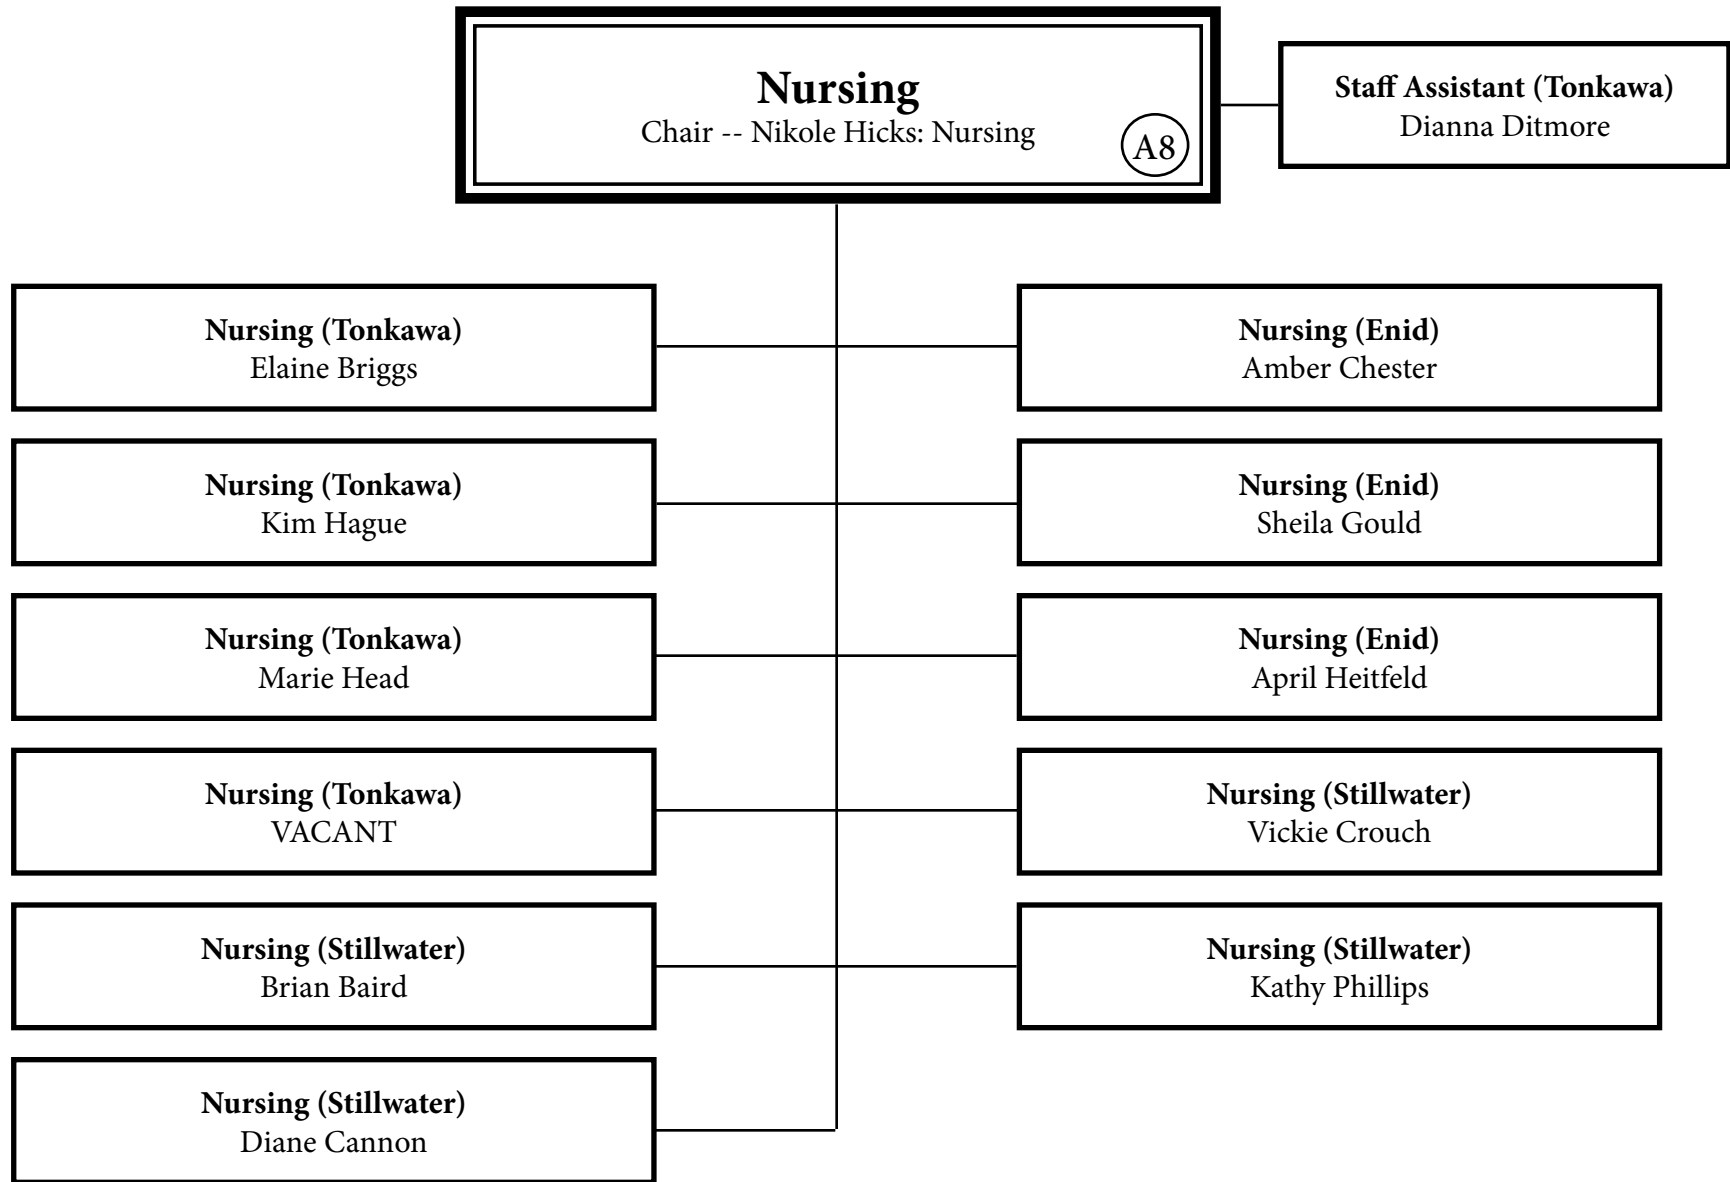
**Nursing**
Chair -- Nikole Hicks: Nursing
A8

**Staff Assistant (Tonkawa)**
Dianna Ditmore

**Nursing (Tonkawa)**
Elaine Briggs

**Nursing (Enid)**
Amber Chester

**Nursing (Tonkawa)**
Kim Hague

**Nursing (Enid)**
Sheila Gould

**Nursing (Tonkawa)**
Marie Head

**Nursing (Enid)**
April Heitfeld

**Nursing (Tonkawa)**
VACANT

**Nursing (Stillwater)**
Vickie Crouch

**Nursing (Stillwater)**
Brian Baird

**Nursing (Stillwater)**
Kathy Phillips

**Nursing (Stillwater)**
Diane Cannon